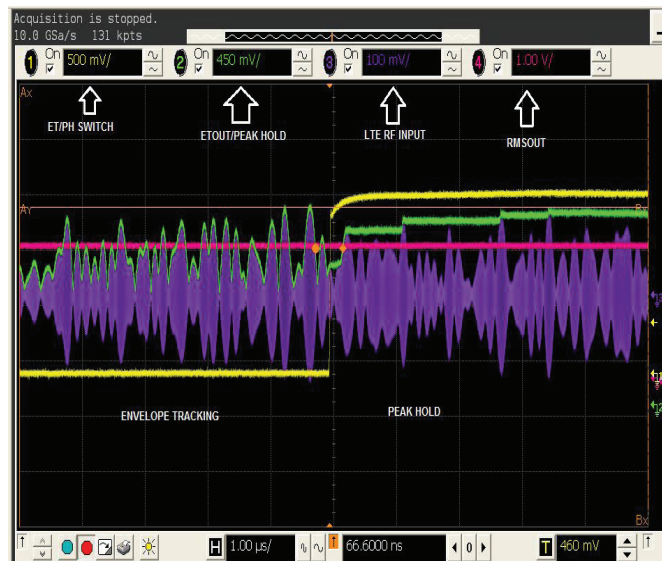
Acquisition is stopped.
10.0 GSa/s 131 kpts

1 On 500 mV/
2 On 450 mV/
3 On 100 mV/
4 On 1.00 V/

Ax

ET/PH SWITCH

ETOUT/PEAK HOLD

LTE RF INPUT

RMSOUT

Ay

By

ENVELOPE TRACKING

PEAK HOLD

Bx

H 1.00 µs/

66.6000 ns

0

T 460 mV